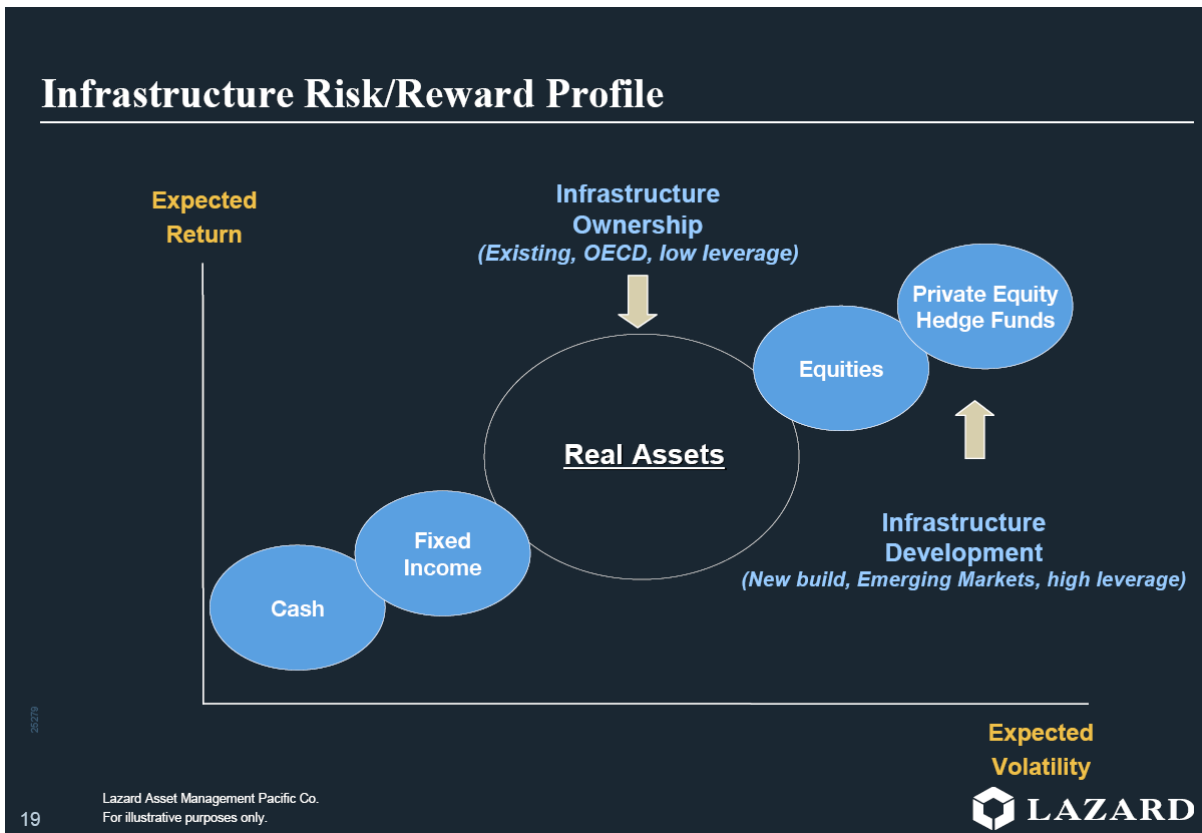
Infrastructure Risk/Reward Profile

Expected Return

Infrastructure Ownership
(Existing, OECD, low leverage)

Private Equity
Hedge Funds

Equities

Real Assets

Fixed Income

Cash

Infrastructure Development
(New build, Emerging Markets, high leverage)

25279

Expected Volatility

19

Lazard Asset Management Pacific Co.
For illustrative purposes only.

LAZARD